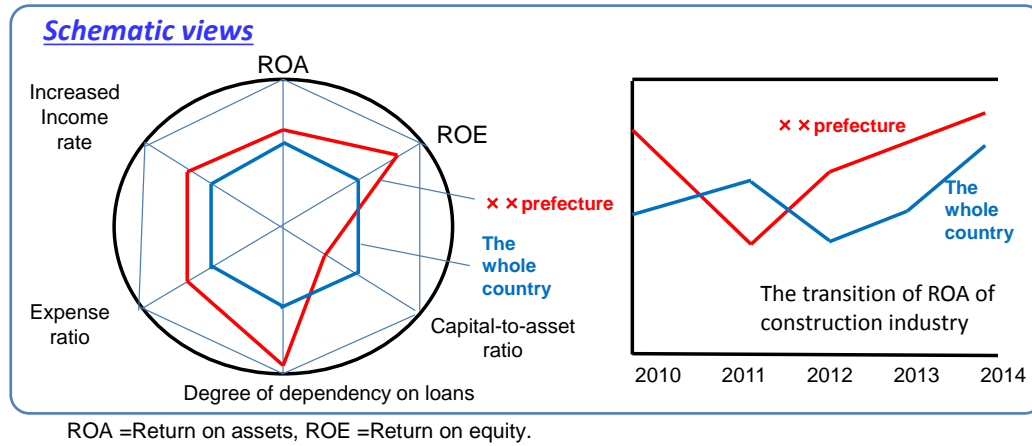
Schematic views

ROA

Increased Income rate

ROE

× × prefecture

The whole country

Expense ratio

Capital-to-asset ratio

Degree of dependency on loans

× × prefecture

The whole country

The transition of ROA of construction industry

2010 2011 2012 2013 2014

ROA =Return on assets, ROE =Return on equity.